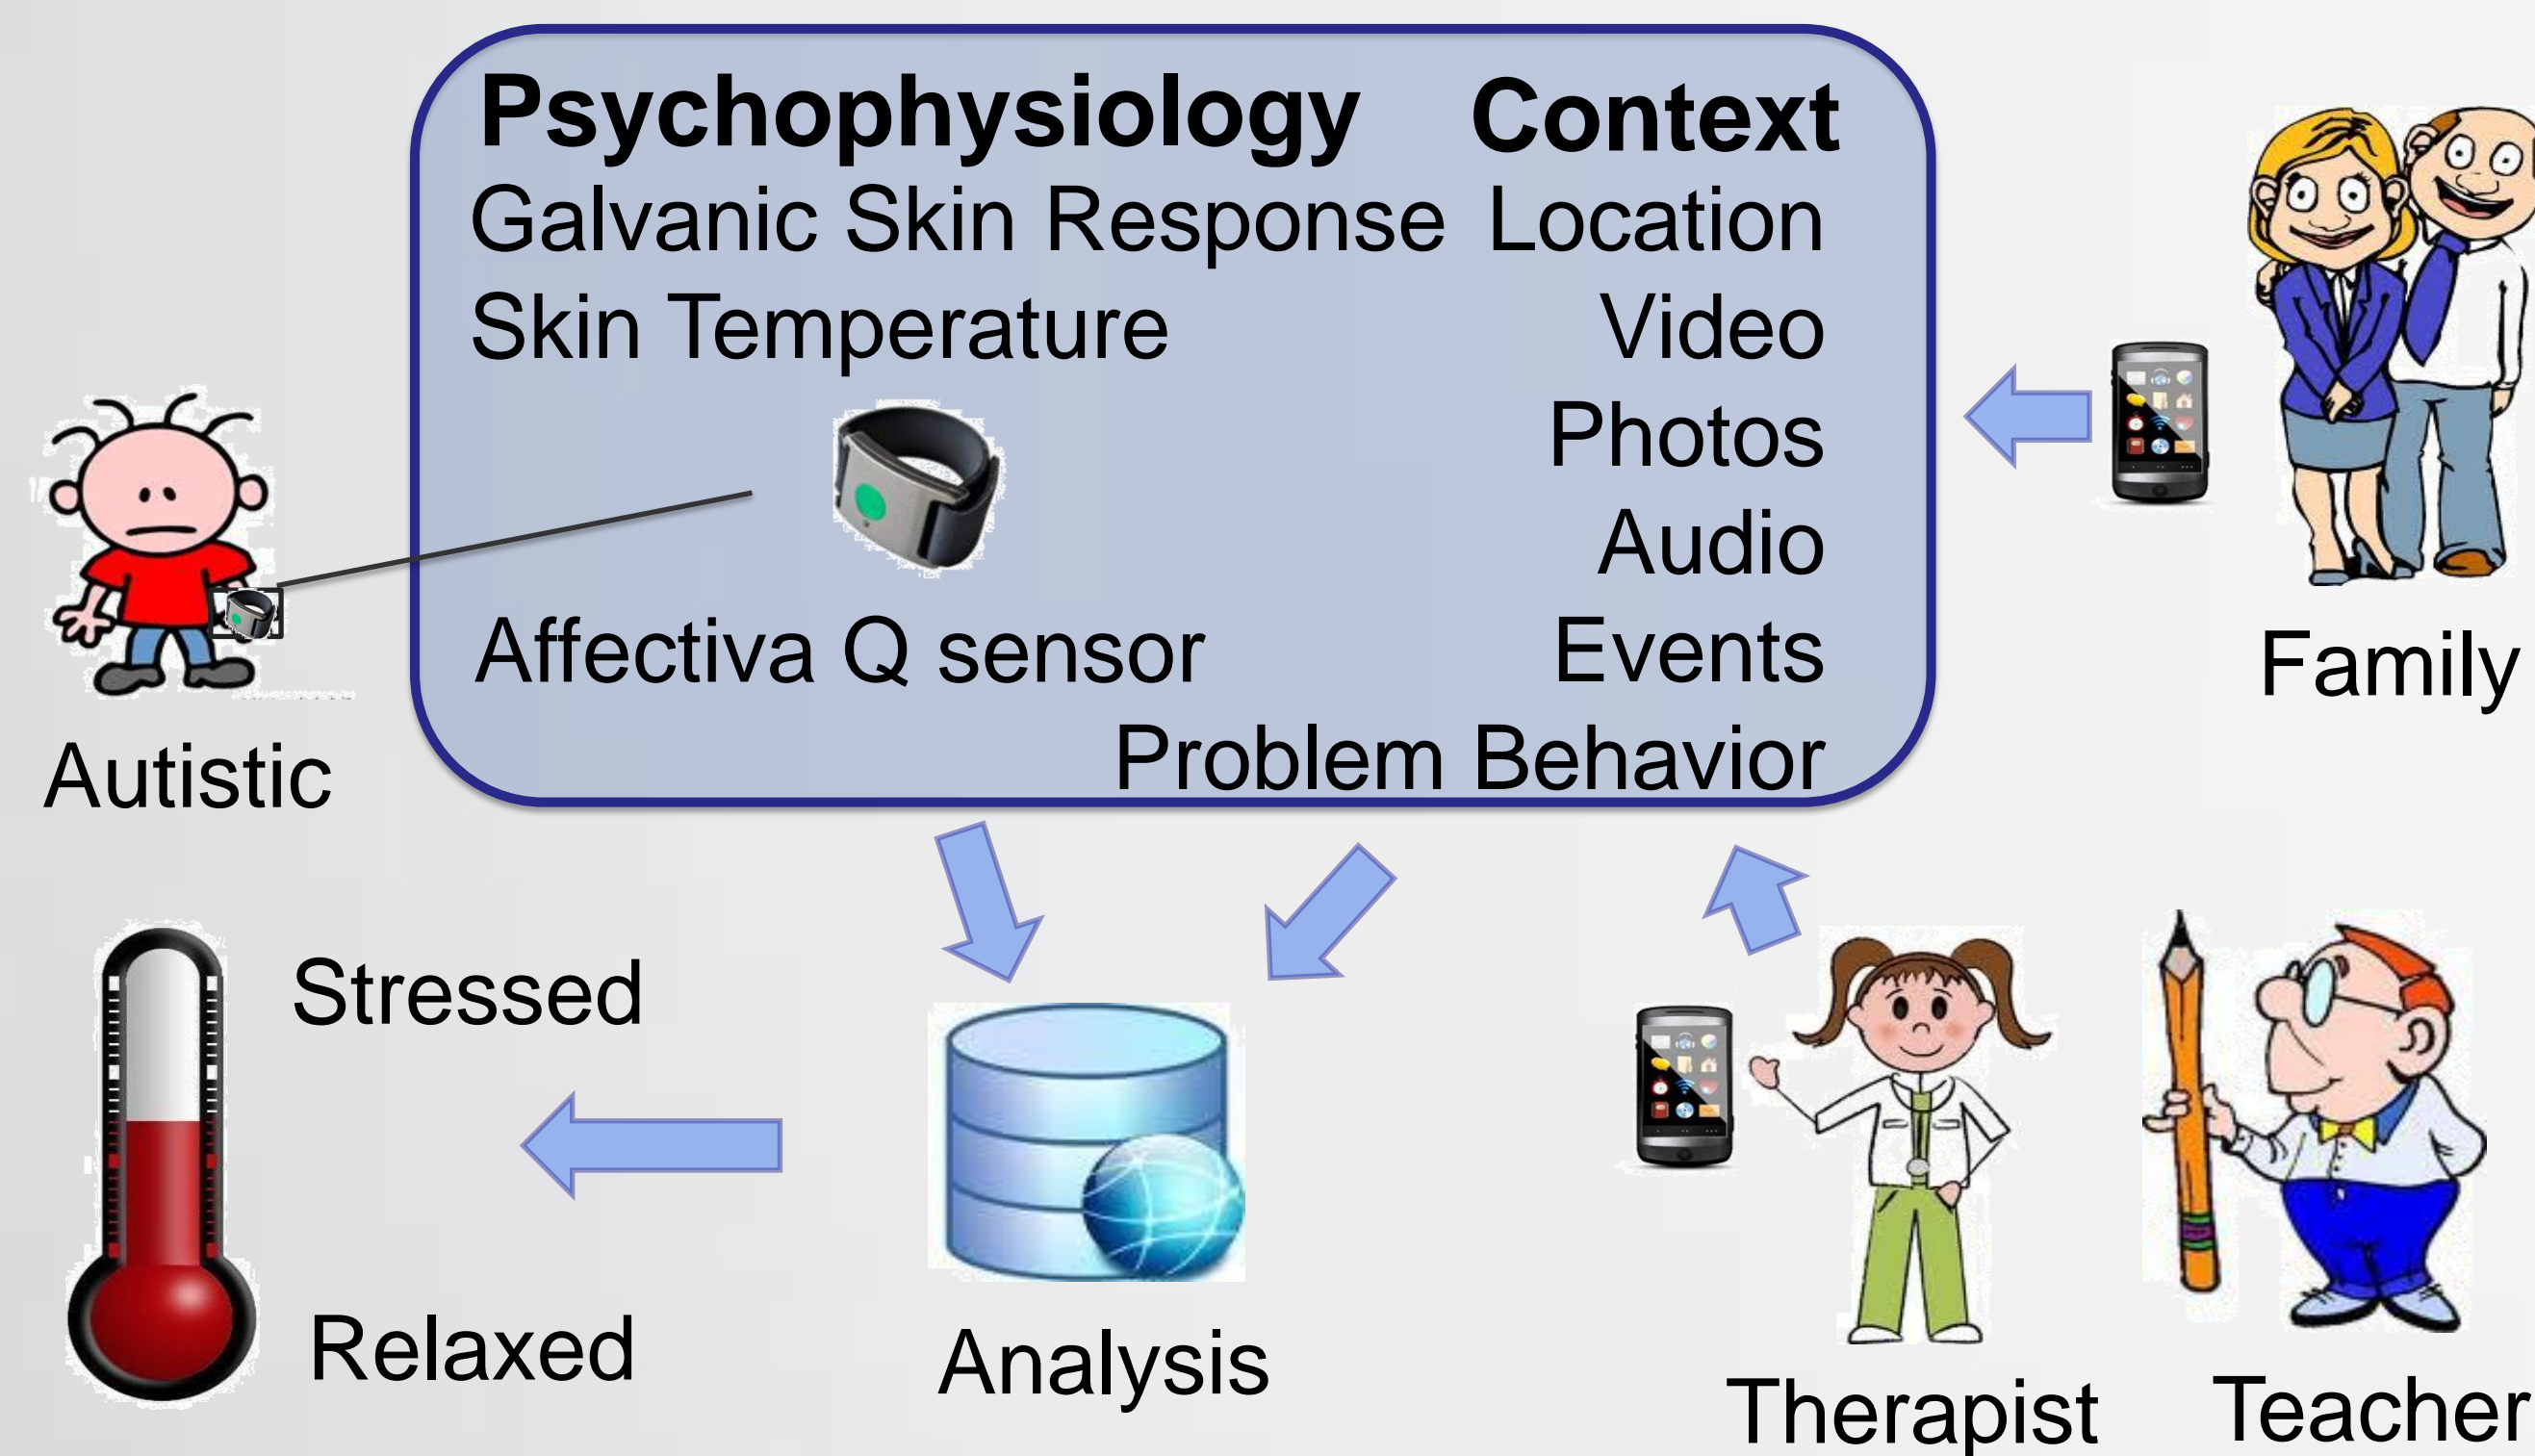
Psychophysiology

Galvanic Skin Response

Skin Temperature

Affectiva Q sensor

Context

Location

Video

Photos

Audio

Events

Problem Behavior

Autistic

Family

Stressed

Relaxed

Analysis

Therapist

Teacher